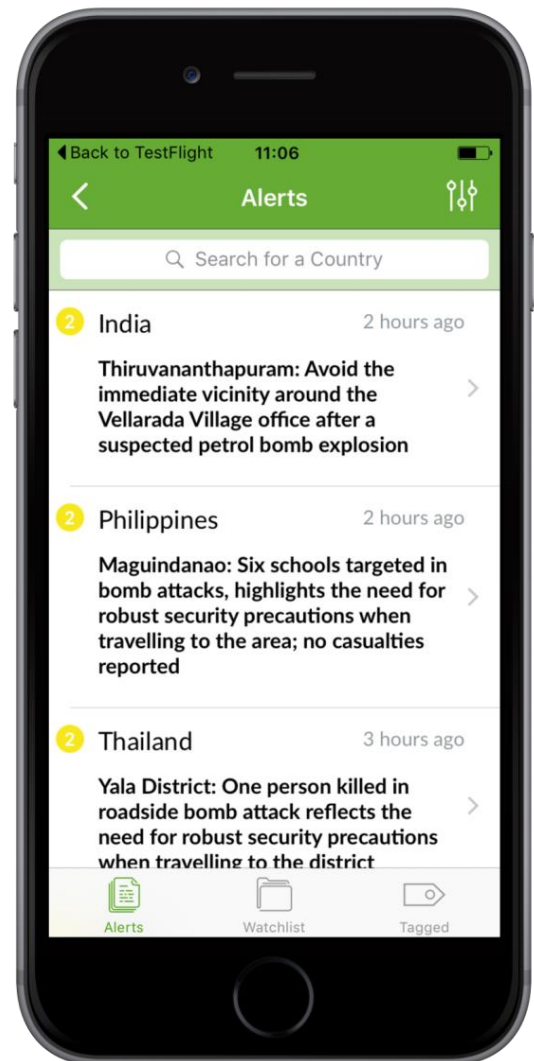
◀ Back to TestFlight 11:06

Alerts

Search for a Country

2 India 2 hours ago

Thiruvananthapuram: Avoid the immediate vicinity around the Vellarada Village office after a suspected petrol bomb explosion

2 Philippines 2 hours ago

Maguindanao: Six schools targeted in bomb attacks, highlights the need for robust security precautions when travelling to the area; no casualties reported

2 Thailand 3 hours ago

Yala District: One person killed in roadside bomb attack reflects the need for robust security precautions when travelling to the district

Alerts Watchlist Tagged